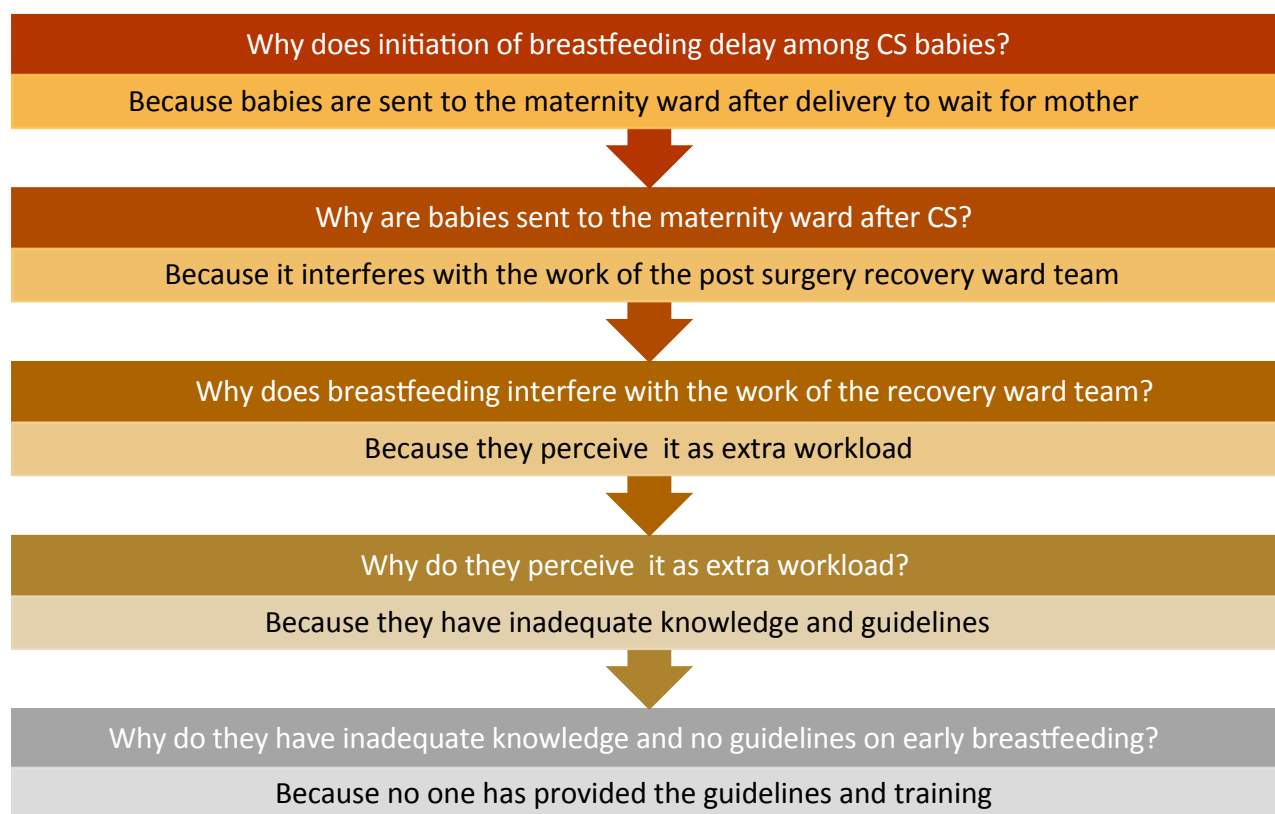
Why does initiation of breastfeeding delay among CS babies?

Because babies are sent to the maternity ward after delivery to wait for mother

Why are babies sent to the maternity ward after CS?

Because it interferes with the work of the post surgery recovery ward team

Why does breastfeeding interfere with the work of the recovery ward team?

Because they perceive it as extra workload

Why do they perceive it as extra workload?

Because they have inadequate knowledge and guidelines

Why do they have inadequate knowledge and no guidelines on early breastfeeding?

Because no one has provided the guidelines and training